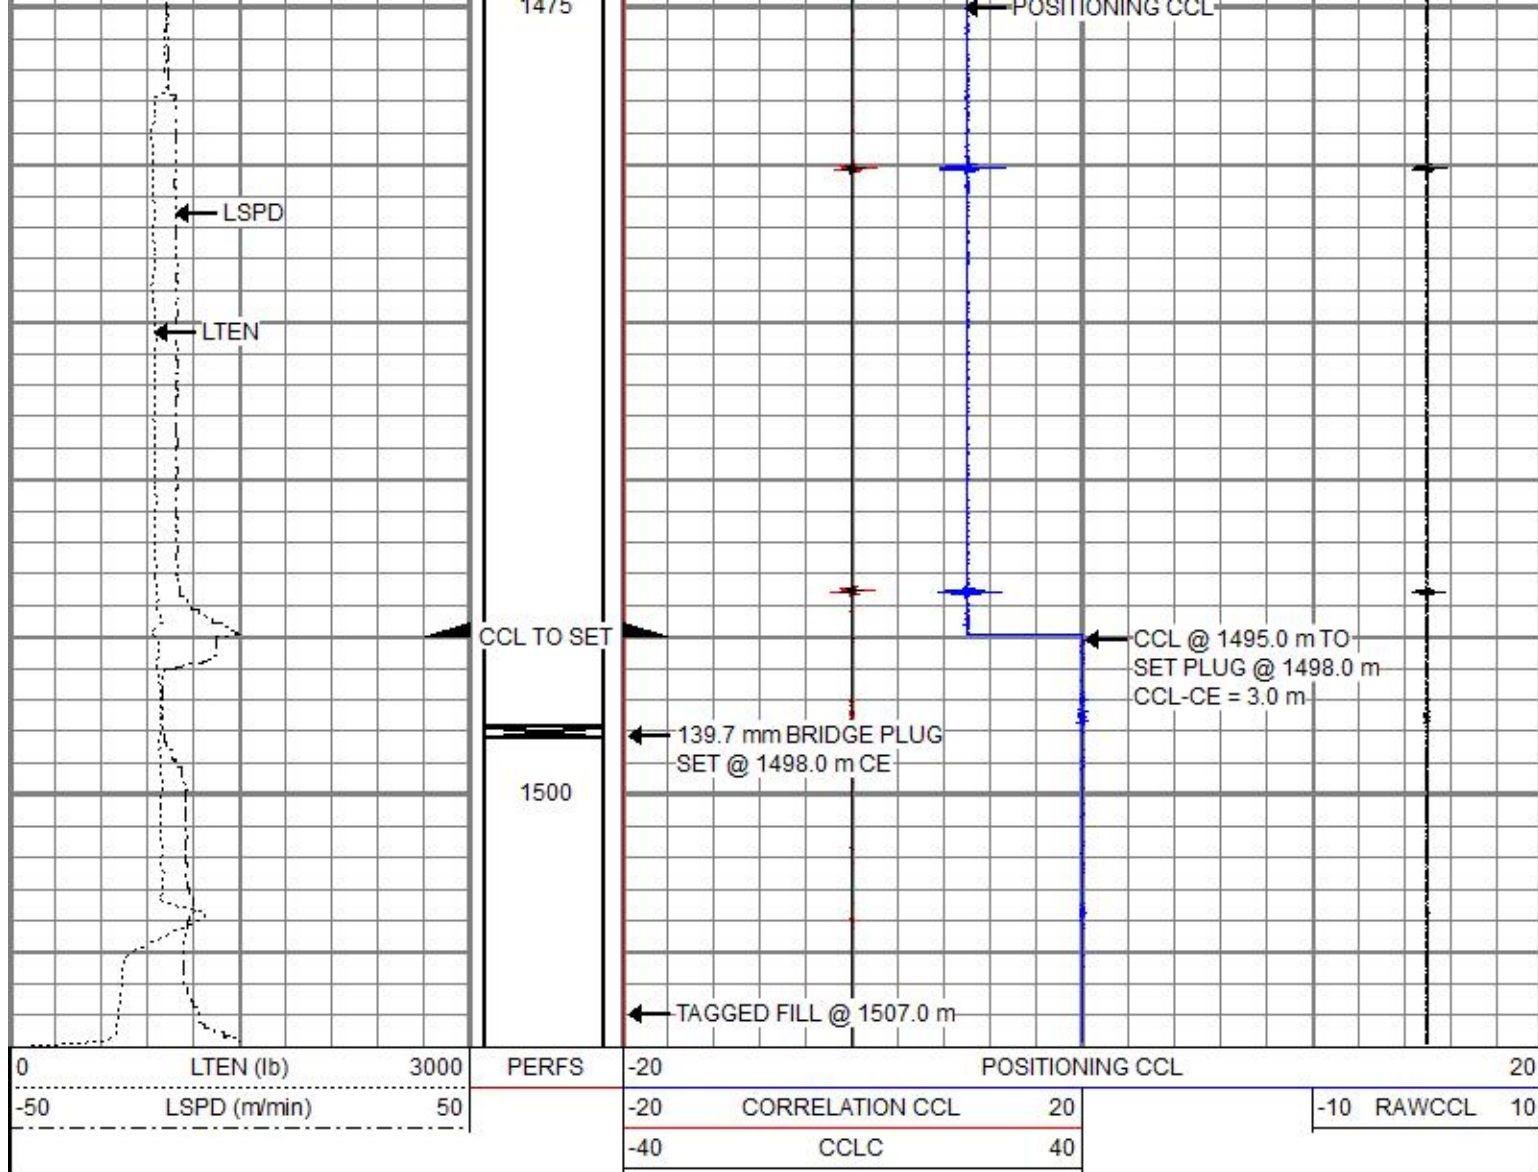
1475

POSITIONING CCL

LSPD

LTEN

CCL TO SET

CCL @ 1495.0 m TO SET PLUG @ 1498.0 m CCL-CE = 3.0 m

139.7 mm BRIDGE PLUG SET @ 1498.0 m CE

1500

TAGGED FILL @ 1507.0 m

| 0 | LTEN (lb) | 3000 | PERFS | -20 | POSITIONING CCL | 20 |
|---|---|---|---|---|---|---|
| -50 | LSPD (m/min) | 50 | | -20 CORRELATION CCL 20 | -10 RAWCCL 10 | |
| | | | | -40 CCLC 40 | | |